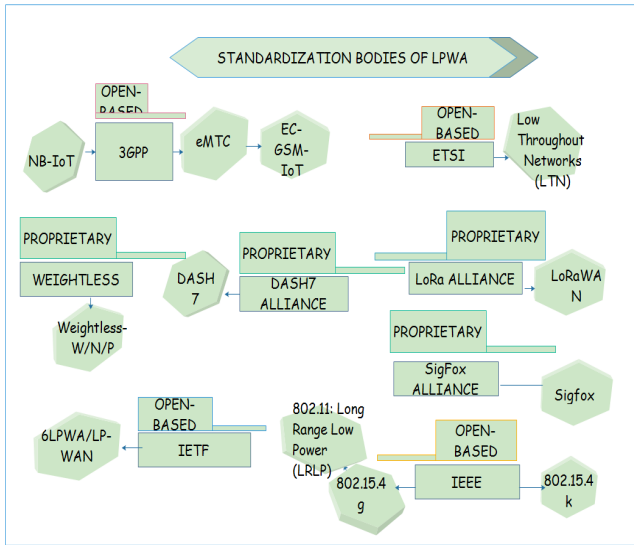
STANDARDIZATION BODIES OF LPWA

OPEN-BASED

NB-IoT

3GPP

eMTC

EC-GSM-IoT

OPEN-BASED

ETSI

Low Throughout Networks (LTN)

PROPRIETARY

WEIGHTLESS

Weightless-W/N/P

PROPRIETARY

DASH 7

DASH7 ALLIANCE

PROPRIETARY

LoRa ALLIANCE

LoRaWAN

PROPRIETARY

SigFox ALLIANCE

Sigfox

OPEN-BASED

6LPWA/LP-WAN

IETF

802.11: Long Range Low Power (LRLP)

OPEN-BASED

802.15.4g

IEEE

802.15.4k